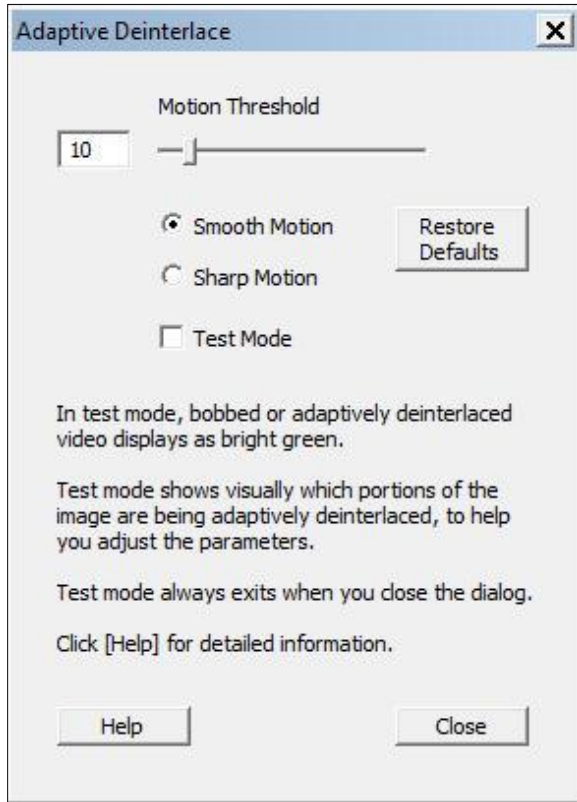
Adaptive Deinterlace

Motion Threshold

10

Smooth Motion

Sharp Motion

Restore Defaults

Test Mode

In test mode, bobbed or adaptively deinterlaced video displays as bright green.

Test mode shows visually which portions of the image are being adaptively deinterlaced, to help you adjust the parameters.

Test mode always exits when you close the dialog.

Click [Help] for detailed information.

Help

Close